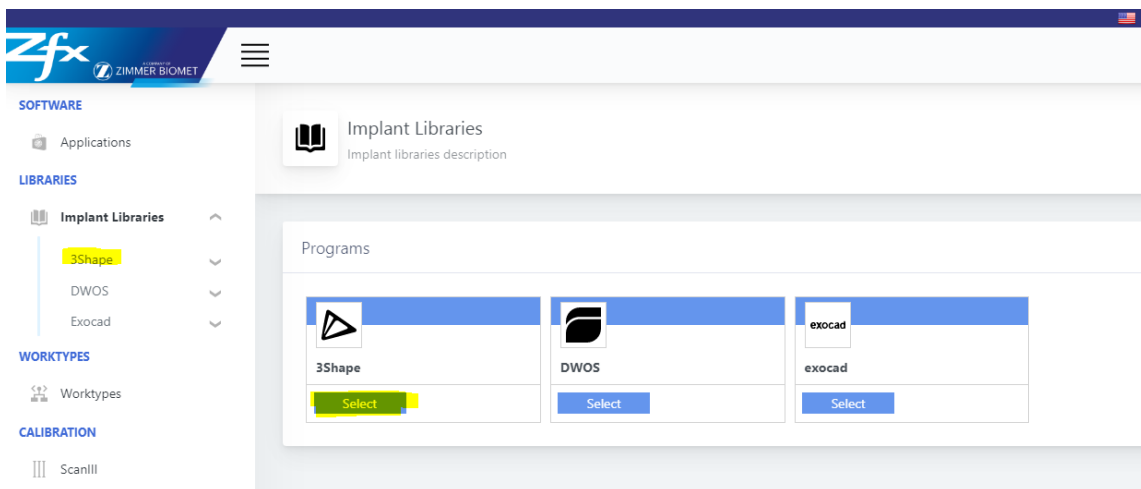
Zfx A COMPANY OF ZIMMER BIOMET

SOFTWARE

Applications

LIBRARIES

Implant Libraries

3Shape

DWOS

Exocad

WORKTYPES

Worktypes

CALIBRATION

ScanIII

Implant Libraries
Implant libraries description

Programs

3Shape
Select

DWOS
Select

exocad
exocad
Select